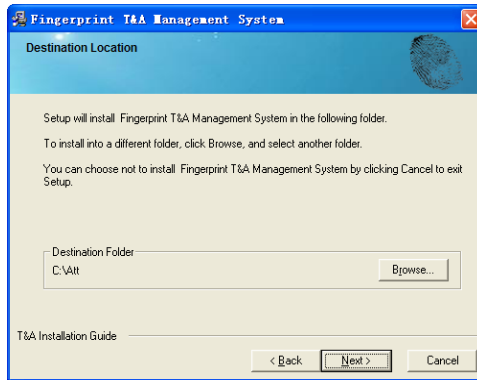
Fingerprint T&A Management System

Destination Location

Setup will install Fingerprint T&A Management System in the following folder.

To install into a different folder, click Browse, and select another folder.

You can choose not to install Fingerprint T&A Management System by clicking Cancel to exit Setup.

Destination Folder
C:\Att
Browse...

T&A Installation Guide
< Back
Next >
Cancel